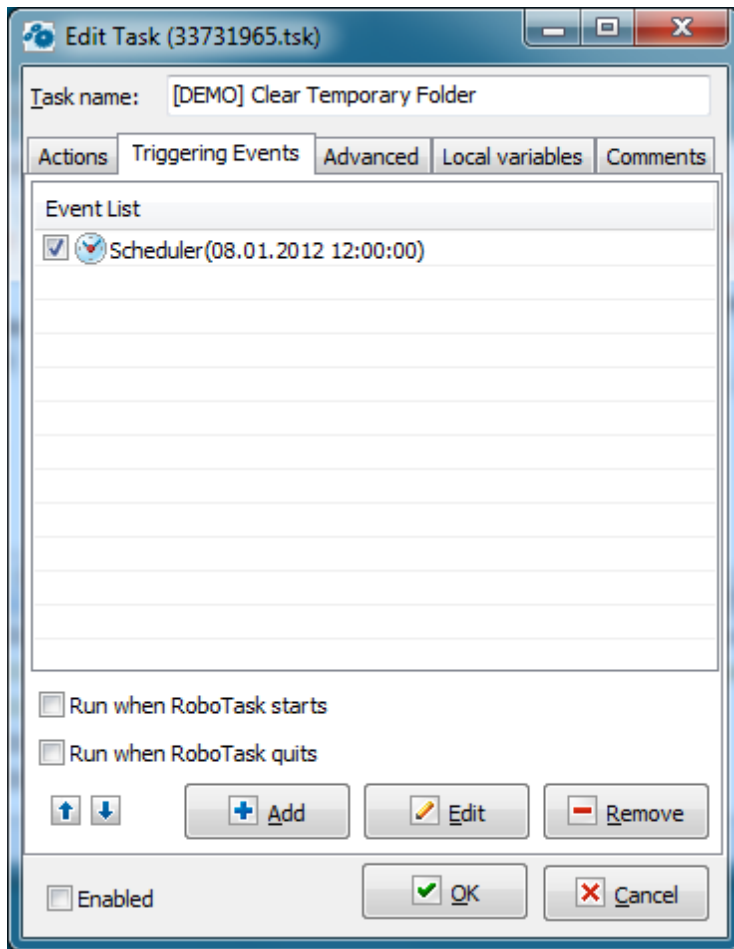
Edit Task (33731965.tsk)

Task name: [DEMO] Clear Temporary Folder

Actions | Triggering Events | Advanced | Local variables | Comments

Event List

Scheduler(08.01.2012 12:00:00)

Run when RoboTask starts

Run when RoboTask quits

Add

Edit

Remove

Enabled

OK

Cancel